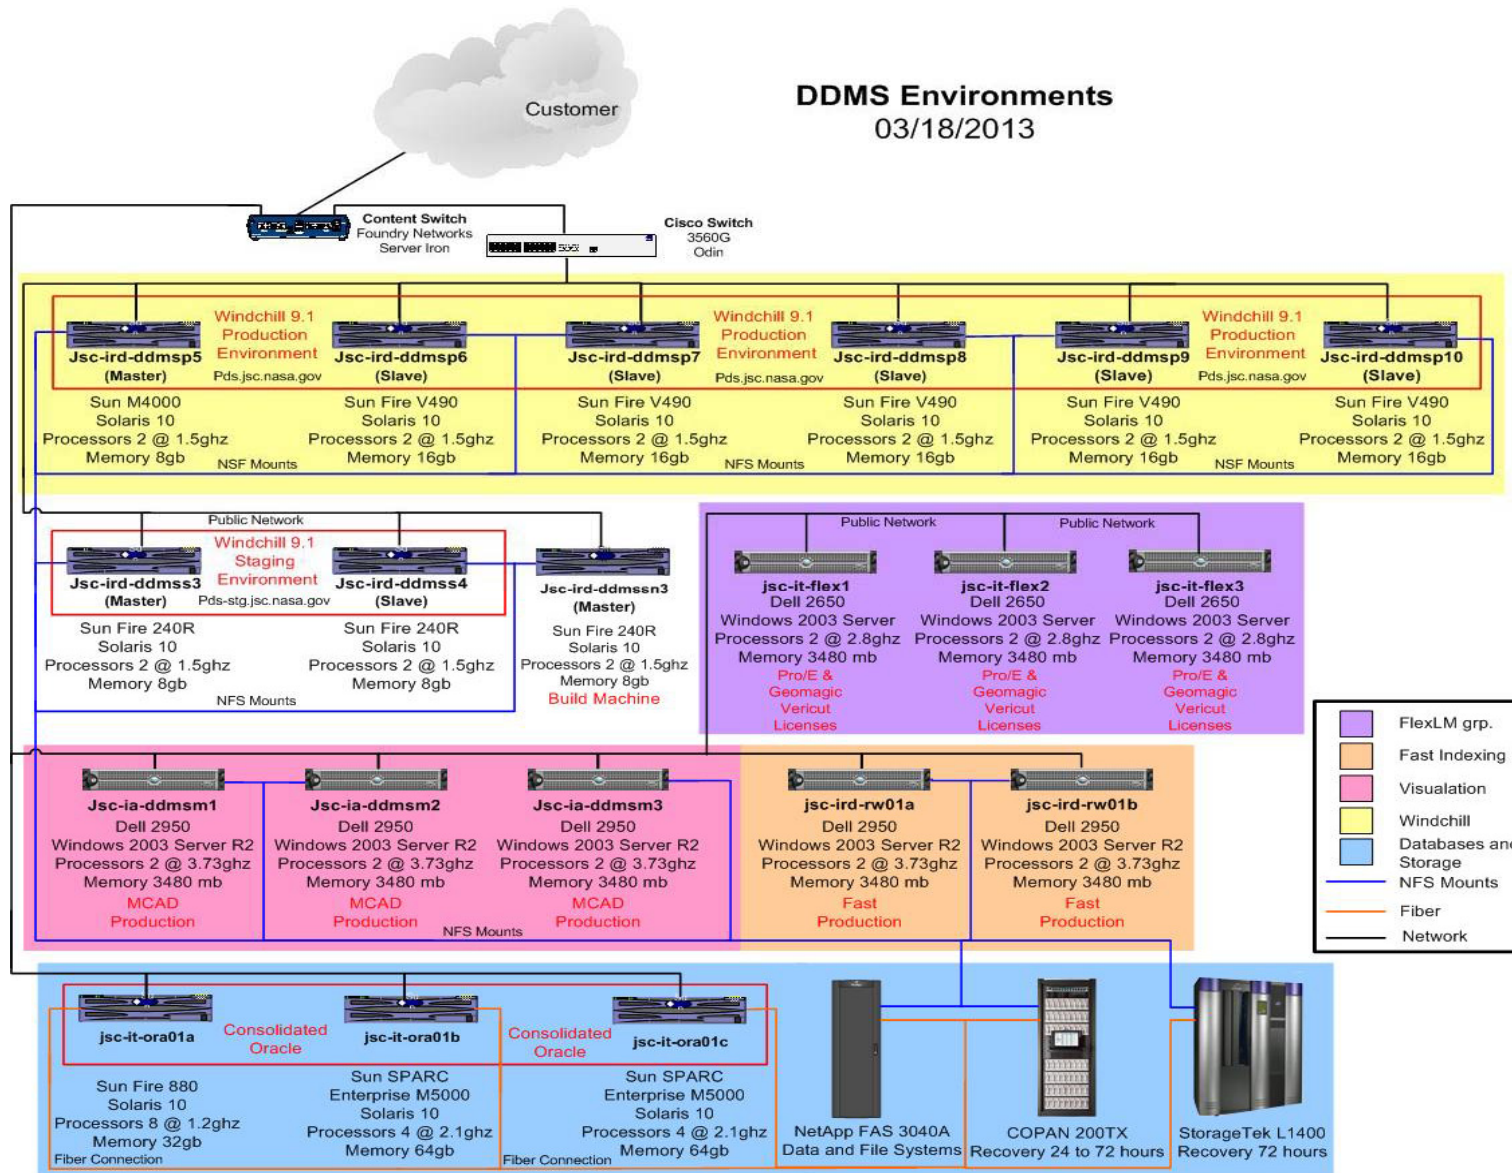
Customer

DDMS Environments
03/18/2013

Content Switch
Foundry Networks
Server Iron

Cisco Switch
3560G
Odin

Windchill 9.1
Production
Environment
Pds.jsc.nasa.gov

Jsc-ird-ddmsp5
(Master)
Sun M4000
Solaris 10
Processors 2 @ 1.5ghz
Memory 8gb

NSF Mounts

Jsc-ird-ddmsp6
(Slave)
Sun Fire V490
Solaris 10
Processors 2 @ 1.5ghz
Memory 16gb

Windchill 9.1
Production
Environment
Pds.jsc.nasa.gov

Jsc-ird-ddmsp7
(Slave)
Sun Fire V490
Solaris 10
Processors 2 @ 1.5ghz
Memory 16gb

NFS Mounts

Jsc-ird-ddmsp8
(Slave)
Sun Fire V490
Solaris 10
Processors 2 @ 1.5ghz
Memory 16gb

Windchill 9.1
Production
Environment
Pds.jsc.nasa.gov

Jsc-ird-ddmsp9
(Slave)
Sun Fire V490
Solaris 10
Processors 2 @ 1.5ghz
Memory 16gb

NSF Mounts

Jsc-ird-ddmsp10
(Slave)
Sun Fire V490
Solaris 10
Processors 2 @ 1.5ghz
Memory 16gb

Public Network

Windchill 9.1
Staging
Environment
Pds-stg.jsc.nasa.gov

Jsc-ird-ddmss3
(Master)
Sun Fire 240R
Solaris 10
Processors 2 @ 1.5ghz
Memory 8gb

Jsc-ird-ddmss4
(Slave)
Sun Fire 240R
Solaris 10
Processors 2 @ 1.5ghz
Memory 8gb

NFS Mounts

Jsc-ird-ddmssn3
(Master)
Sun Fire 240R
Solaris 10
Processors 2 @ 1.5ghz
Memory 8gb
Build Machine

Public Network
Public Network

jsc-it-flex1
Dell 2650
Windows 2003 Server
Processors 2 @ 2.8ghz
Memory 3480 mb
Pro/E &
Geomagic
Vericut
Licenses

jsc-it-flex2
Dell 2650
Windows 2003 Server
Processors 2 @ 2.8ghz
Memory 3480 mb
Pro/E &
Geomagic
Vericut
Licenses

jsc-it-flex3
Dell 2650
Windows 2003 Server
Processors 2 @ 2.8ghz
Memory 3480 mb
Pro/E &
Geomagic
Vericut
Licenses

FlexLM grp.
Fast Indexing
Visualation
Windchill
Databases and Storage
NFS Mounts
Fiber
Network

Jsc-ia-ddmsm1
Dell 2950
Windows 2003 Server R2
Processors 2 @ 3.73ghz
Memory 3480 mb
MCAD
Production

Jsc-ia-ddmsm2
Dell 2950
Windows 2003 Server R2
Processors 2 @ 3.73ghz
Memory 3480 mb
MCAD
Production

NFS Mounts

Jsc-ia-ddmsm3
Dell 2950
Windows 2003 Server R2
Processors 2 @ 3.73ghz
Memory 3480 mb
MCAD
Production

jsc-ird-rw01a
Dell 2950
Windows 2003 Server R2
Processors 2 @ 3.73ghz
Memory 3480 mb
Fast
Production

jsc-ird-rw01b
Dell 2950
Windows 2003 Server R2
Processors 2 @ 3.73ghz
Memory 3480 mb
Fast
Production

jsc-it-ora01a
Consolidated
Oracle
Sun Fire 880
Solaris 10
Processors 8 @ 1.2ghz
Memory 32gb
Fiber Connection

jsc-it-ora01b
Sun SPARC
Enterprise M5000
Solaris 10
Processors 4 @ 2.1ghz
Memory 64gb

Consolidated
Oracle

jsc-it-ora01c
Sun SPARC
Enterprise M5000
Solaris 10
Processors 4 @ 2.1ghz
Memory 64gb
Fiber Connection

NetApp FAS 3040A
Data and File Systems

COPAN 200TX
Recovery 24 to 72 hours

StorageTek L1400
Recovery 72 hours